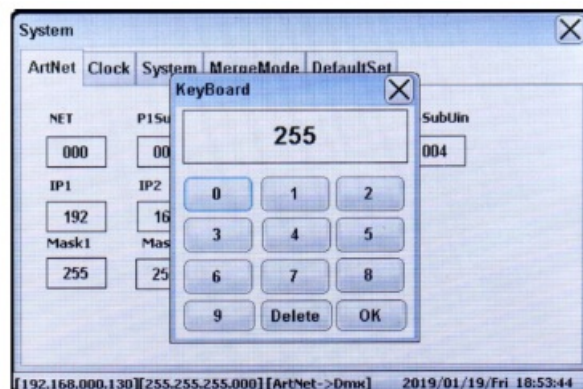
System

ArtNet Clock System MergeMode DefaultSet

NET
000
P1Su
00
SubUin
004
IP1
192
IP2
16
Mask1
255
Mas
25

KeyBoard
255
0 1 2
3 4 5
6 7 8
9 Delete OK

[192.168.000.130][255.255.255.000][ArtNet->Dmx] 2019/01/19/Fri 18:53:44